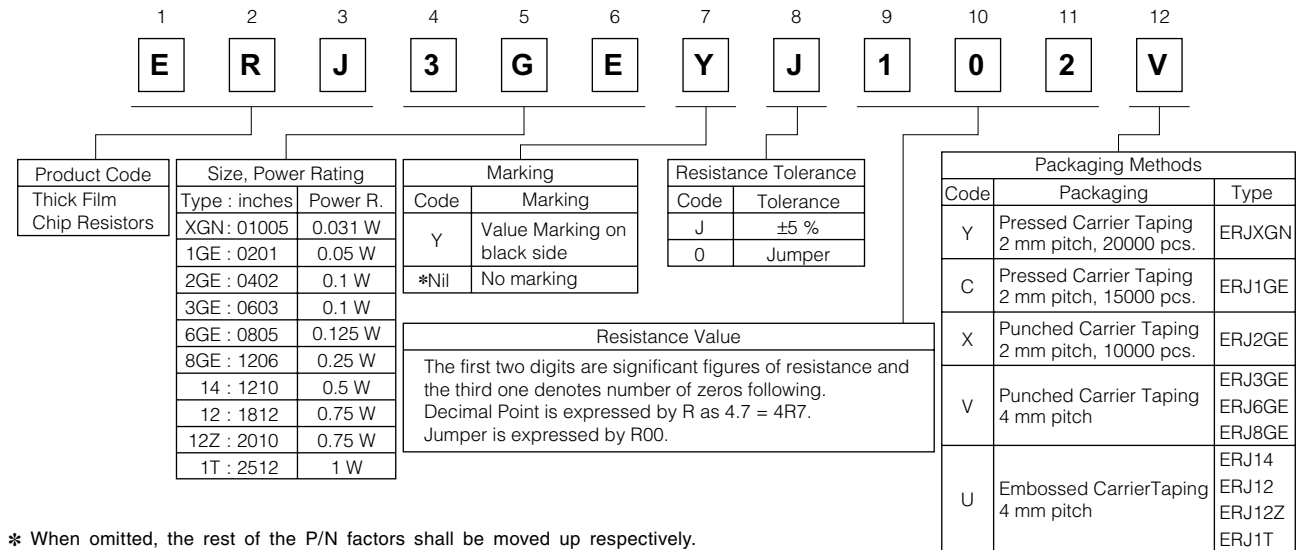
1 2 3 4 5 6 7 8 9 10 11 12

E R J 3 G E Y J 1 0 2 V

| Product Code |
|---|
| Thick Film Chip Resistors |

| Size, Power Rating | |
|---|---|
| Type : inches | Power R. |
| XGN : 01005 | 0.031 W |
| 1GE : 0201 | 0.05 W |
| 2GE : 0402 | 0.1 W |
| 3GE : 0603 | 0.1 W |
| 6GE : 0805 | 0.125 W |
| 8GE : 1206 | 0.25 W |
| 14 : 1210 | 0.5 W |
| 12 : 1812 | 0.75 W |
| 12Z : 2010 | 0.75 W |
| 1T : 2512 | 1 W |

| Marking | |
|---|---|
| Code | Marking |
| Y | Value Marking on black side |
| ✻Nil | No marking |

| Resistance Tolerance | |
|---|---|
| Code | Tolerance |
| J | ±5 % |
| 0 | Jumper |

Resistance Value

The first two digits are significant figures of resistance and the third one denotes number of zeros following.
Decimal Point is expressed by R as 4.7 = 4R7.
Jumper is expressed by R00.

| Packaging Methods | | |
|---|---|---|
| Code | Packaging | Type |
| Y | Pressed Carrier Taping 2 mm pitch, 20000 pcs. | ERJXGN |
| C | Pressed Carrier Taping 2 mm pitch, 15000 pcs. | ERJ1GE |
| X | Punched Carrier Taping 2 mm pitch, 10000 pcs. | ERJ2GE |
| V | Punched Carrier Taping 4 mm pitch | ERJ3GE ERJ6GE ERJ8GE |
| U | Embossed CarrierTaping 4 mm pitch | ERJ14 ERJ12 ERJ12Z ERJ1T |

✻ When omitted, the rest of the P/N factors shall be moved up respectively.